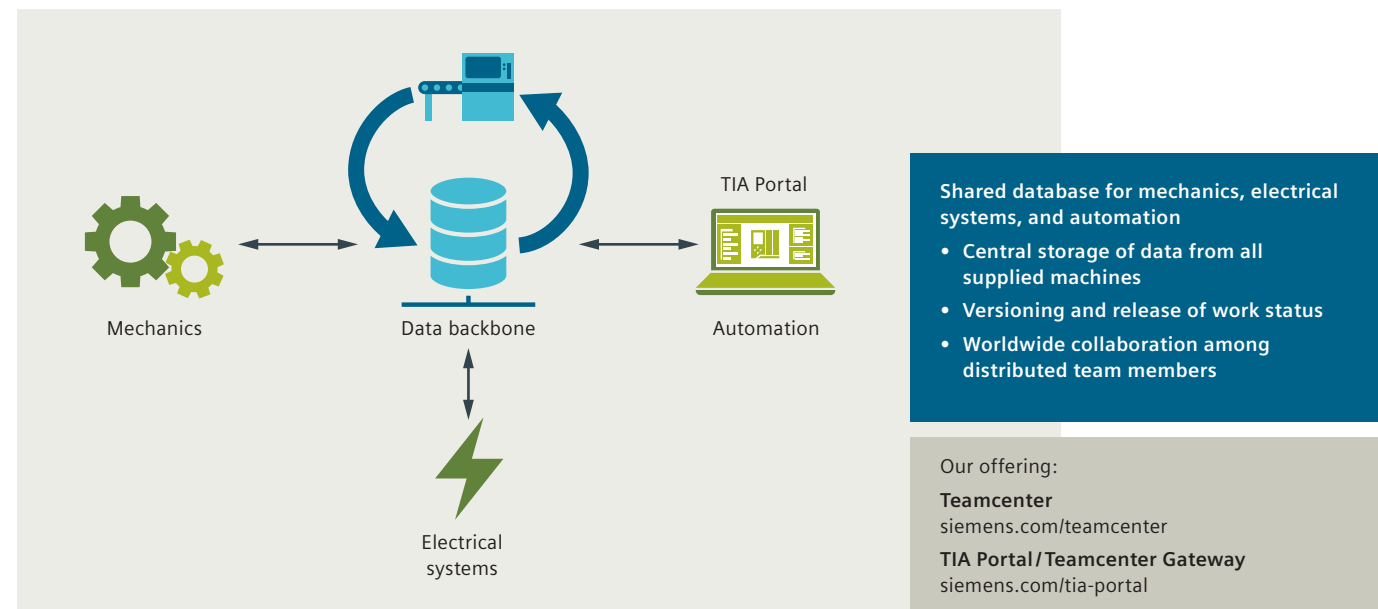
TIA Portal

Mechanics

Data backbone

Automation

Electrical systems

Shared database for mechanics, electrical systems, and automation

• Central storage of data from all supplied machines
• Versioning and release of work status
• Worldwide collaboration among distributed team members

Our offering:

Teamcenter
siemens.com/teamcenter

TIA Portal / Teamcenter Gateway
siemens.com/tia-portal